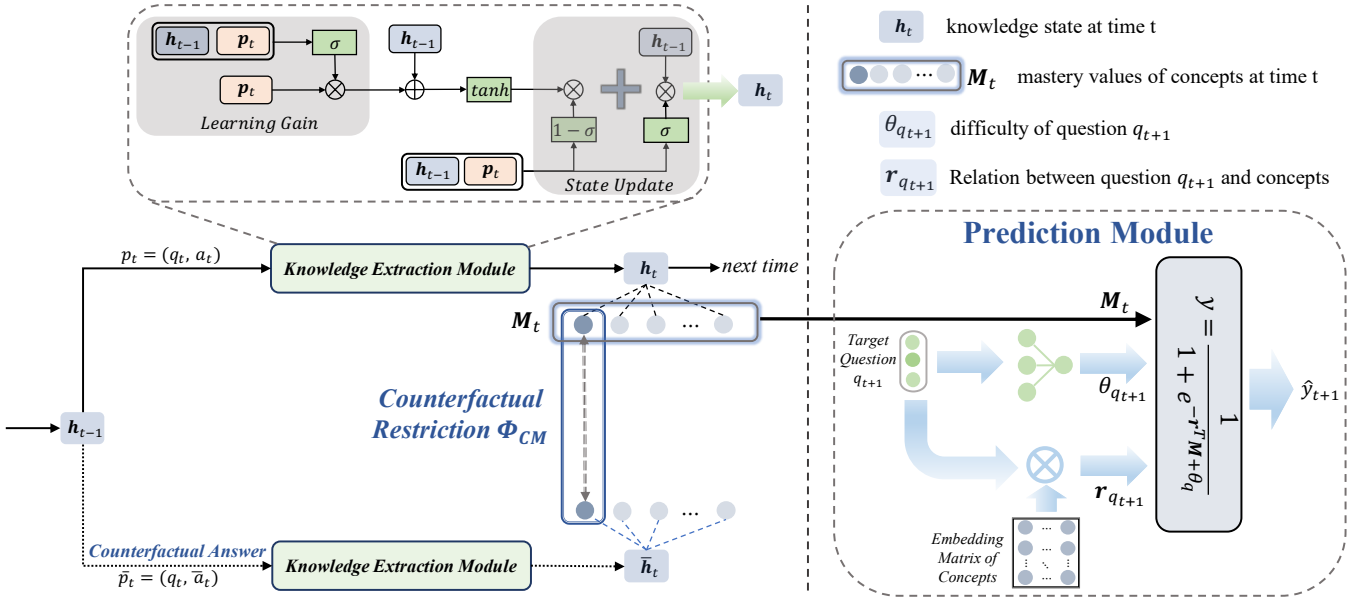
$\boldsymbol{h}_{t-1}$ $\boldsymbol{p}_t$ $\sigma$ $\boldsymbol{h}_{t-1}$ $\boldsymbol{h}_{t-1}$

$\boldsymbol{p}_t$ $\otimes$ $\oplus$ $tanh$ $\otimes$ $\otimes$ $\boldsymbol{h}_t$

Learning Gain

$1-\sigma$ $\sigma$

$\boldsymbol{h}_{t-1}$ $\boldsymbol{p}_t$

State Update

$\boldsymbol{h}_t$ knowledge state at time t

$\boldsymbol{M}_t$ mastery values of concepts at time t

$\theta_{q_{t+1}}$ difficulty of question $q_{t+1}$

$\boldsymbol{r}_{q_{t+1}}$ Relation between question $q_{t+1}$ and concepts

Prediction Module

$p_t = (q_t, a_t)$

Knowledge Extraction Module

$\boldsymbol{h}_t$ next time

$\boldsymbol{M}_t$ …

$\boldsymbol{M}_t$

$y = \frac{1}{1+e^{-\boldsymbol{r}^T \boldsymbol{M}+\theta_q}}$

Target Question $q_{t+1}$

$\theta_{q_{t+1}}$

$\hat{y}_{t+1}$

$\boldsymbol{h}_{t-1}$

Counterfactual Restriction $\boldsymbol{\Phi_{CM}}$

…

$\boldsymbol{r}_{q_{t+1}}$

Embedding Matrix of Concepts

Counterfactual Answer

$\bar{p}_t = (q_t, \bar{a}_t)$

Knowledge Extraction Module

$\bar{\boldsymbol{h}}_t$